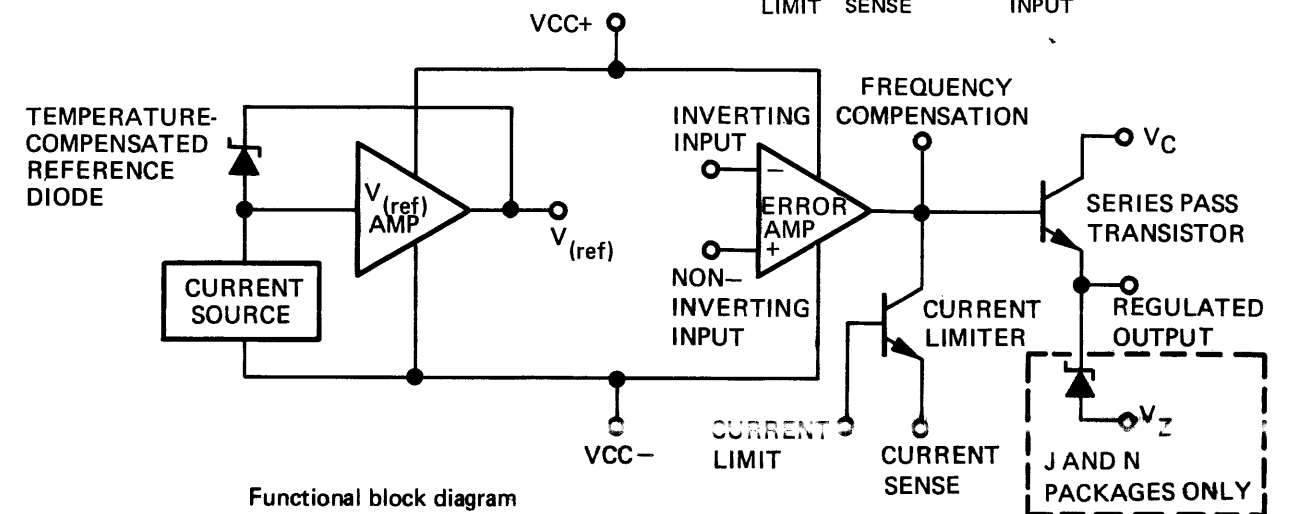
LIMIT SENSE INPUT

VCC+

TEMPERATURE-COMPENSATED REFERENCE DIODE

$V_{(ref)}$ AMP

$V_{(ref)}$

CURRENT SOURCE

INVERTING INPUT

−

ERROR AMP

+

NON-INVERTING INPUT

FREQUENCY COMPENSATION

$V_C$

SERIES PASS TRANSISTOR

CURRENT LIMITER

REGULATED OUTPUT

$V_Z$

J AND N PACKAGES ONLY

VCC−

CURRENT LIMIT

CURRENT SENSE

Functional block diagram